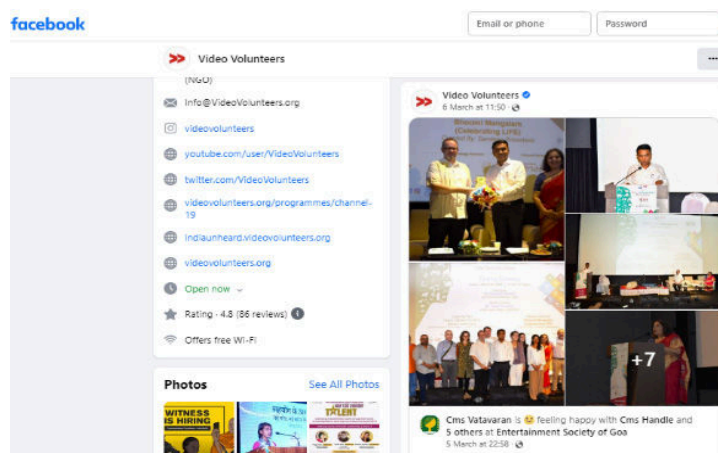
facebook

Email or phone

Password

Video Volunteers

...

(NGO)

info@VideoVolunteers.org

videovolunteers

youtube.com/user/VideoVolunteers

twitter.com/VideoVolunteers

videovolunteers.org/programmes/channel-19

indiaunheard.videovolunteers.org

videovolunteers.org

Open now

Rating · 4.8 (86 reviews)

Offers free Wi-Fi

Photos

See All Photos

WITNESS IS HIRING

TALENT

Video Volunteers
6 March at 11:50 ·

Bhavani Mangalam (Celebrating LIFE)

+7

Cms Vatavaran is 😊 feeling happy with Cms Handle and 5 others at Entertainment Society of Goa
5 March at 22:58 ·